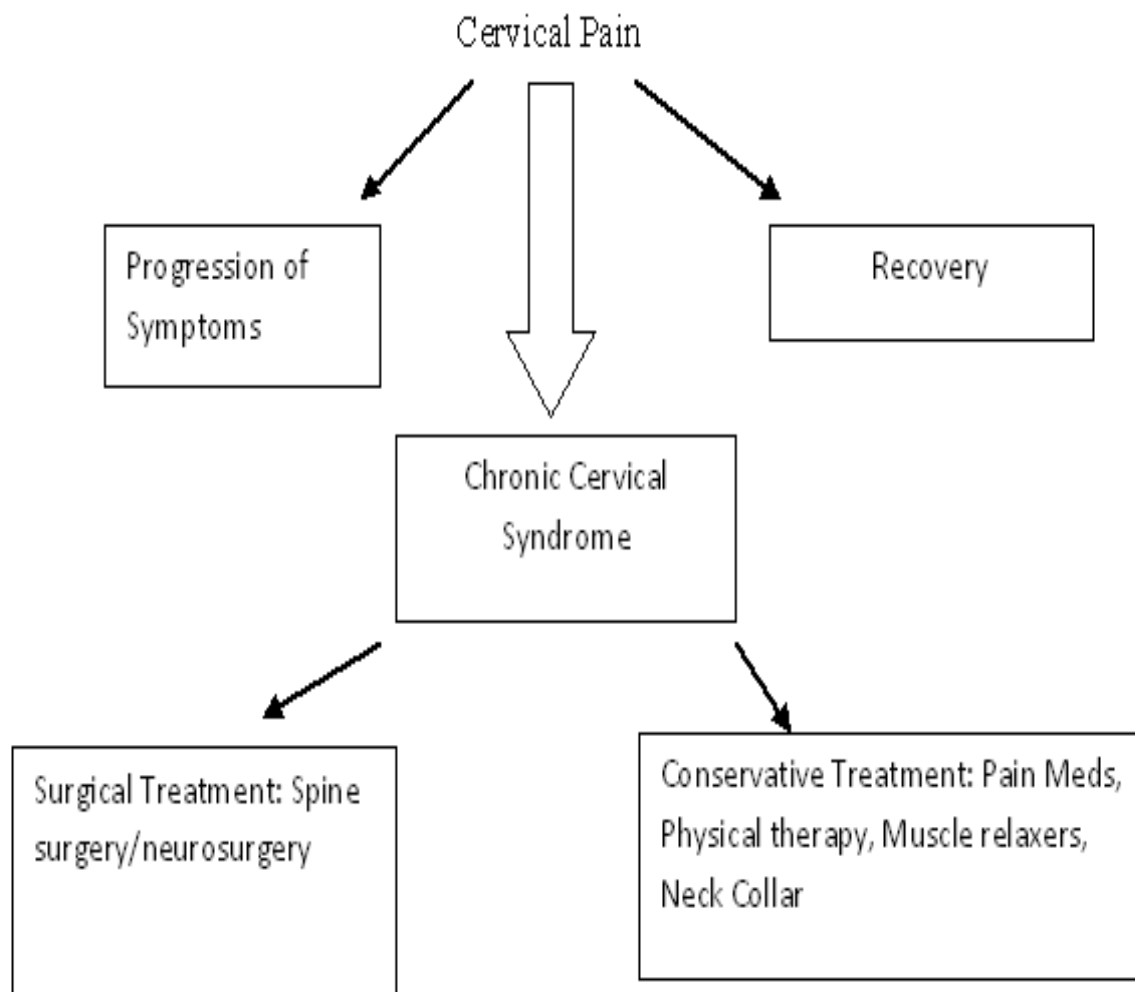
Cervical Pain

Progression of Symptoms

Recovery

Chronic Cervical Syndrome

Surgical Treatment: Spine surgery/neurosurgery

Conservative Treatment: Pain Meds, Physical therapy, Muscle relaxers, Neck Collar